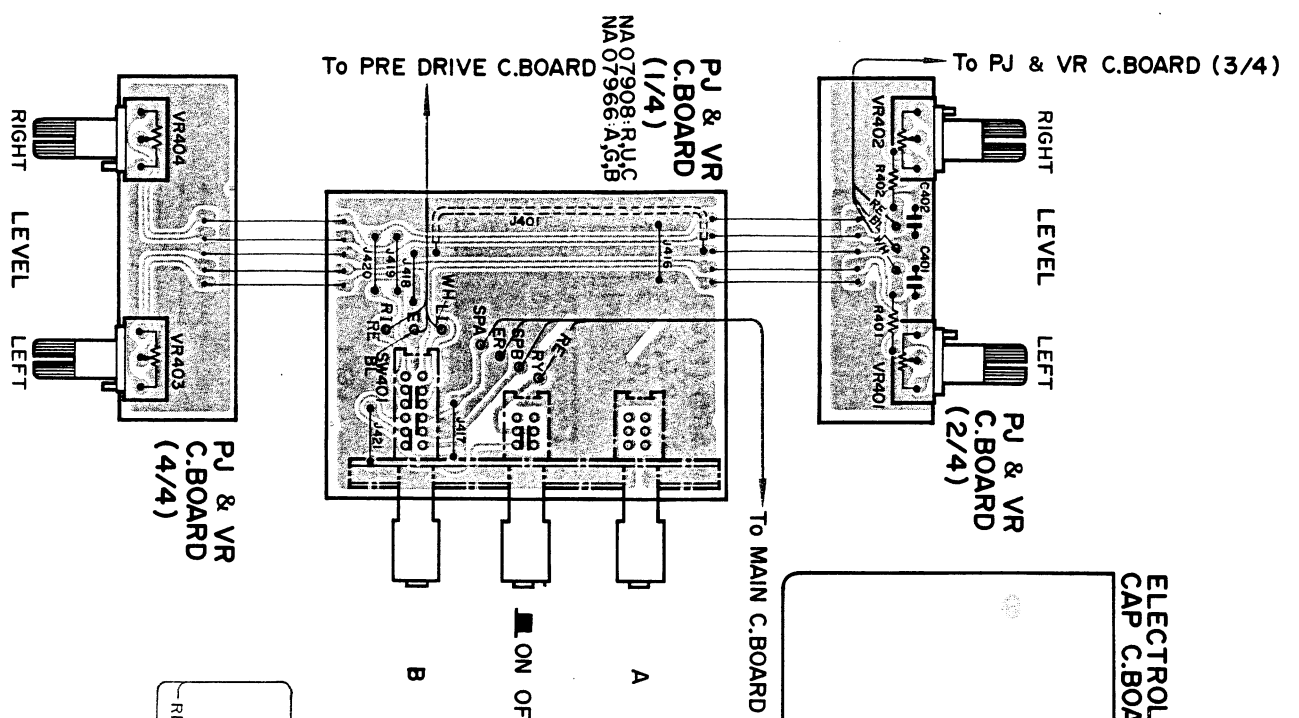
To PRE DRIVE C.BOARD

PJ & VR C.BOARD (1/4)
NA07908:R,U,C
NA07966:A,G,B

To PJ & VR C.BOARD (3/4)

RIGHT LEVEL LEFT

VR404
VR403

PJ & VR C.BOARD (4/4)

J401
J416
J418
J419
J420
WH
E
RE
BL
R1
SW401
J421
J417
SPA
SPB
ER
RE
RY

To MAIN C.BOARD

RIGHT LEVEL LEFT

VR402
R402
C402
C401
R401
VR401
RE
BL
WH

PJ & VR C.BOARD (2/4)

A
■ ON OF
B

ELECTROL
CAP C.BOA

RI